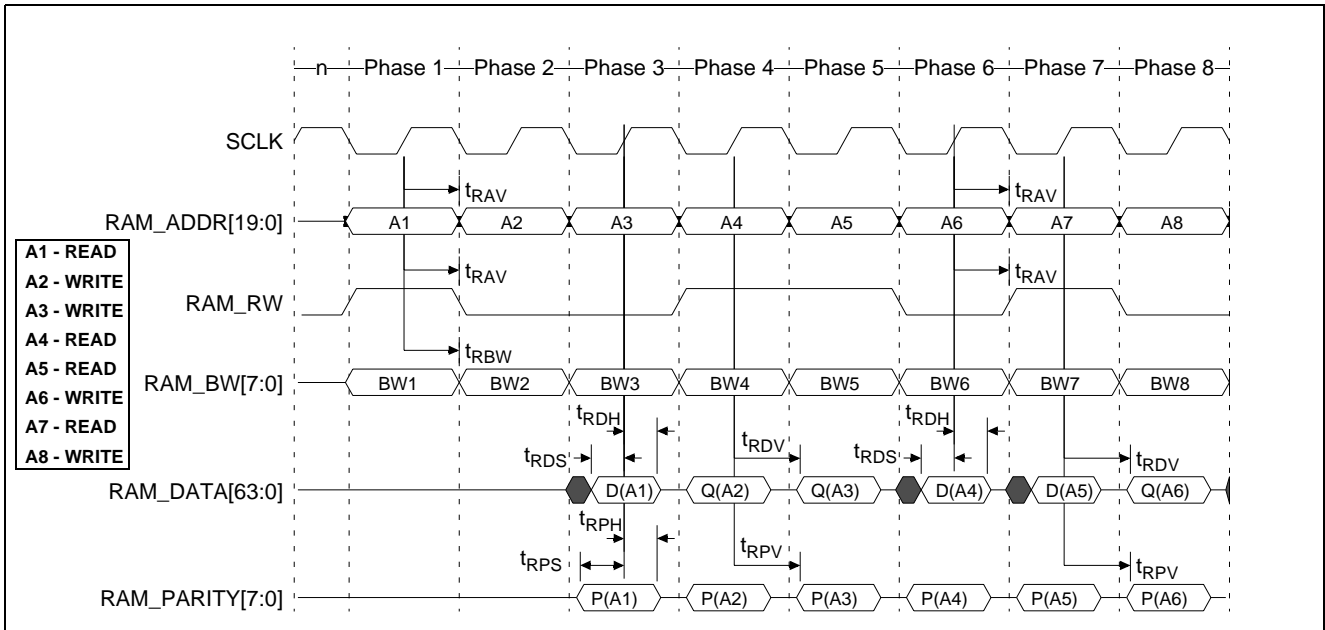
n Phase 1 Phase 2 Phase 3 Phase 4 Phase 5 Phase 6 Phase 7 Phase 8

SCLK

$t_{RAV}$ $t_{RAV}$

RAM_ADDR[19:0] A1 A2 A3 A4 A5 A6 A7 A8

A1 - READ
A2 - WRITE
A3 - WRITE
A4 - READ
A5 - READ
A6 - WRITE
A7 - READ
A8 - WRITE

$t_{RAV}$ $t_{RAV}$

RAM_RW

$t_{RBW}$

RAM_BW[7:0] BW1 BW2 BW3 BW4 BW5 BW6 BW7 BW8

$t_{RDH}$ $t_{RDH}$

$t_{RDV}$

$t_{RDS}$ $t_{RDS}$ $t_{RDV}$

RAM_DATA[63:0] D(A1) Q(A2) Q(A3) D(A4) D(A5) Q(A6)

$t_{RPH}$

$t_{RPV}$

$t_{RPS}$ $t_{RPV}$

RAM_PARITY[7:0] P(A1) P(A2) P(A3) P(A4) P(A5) P(A6)